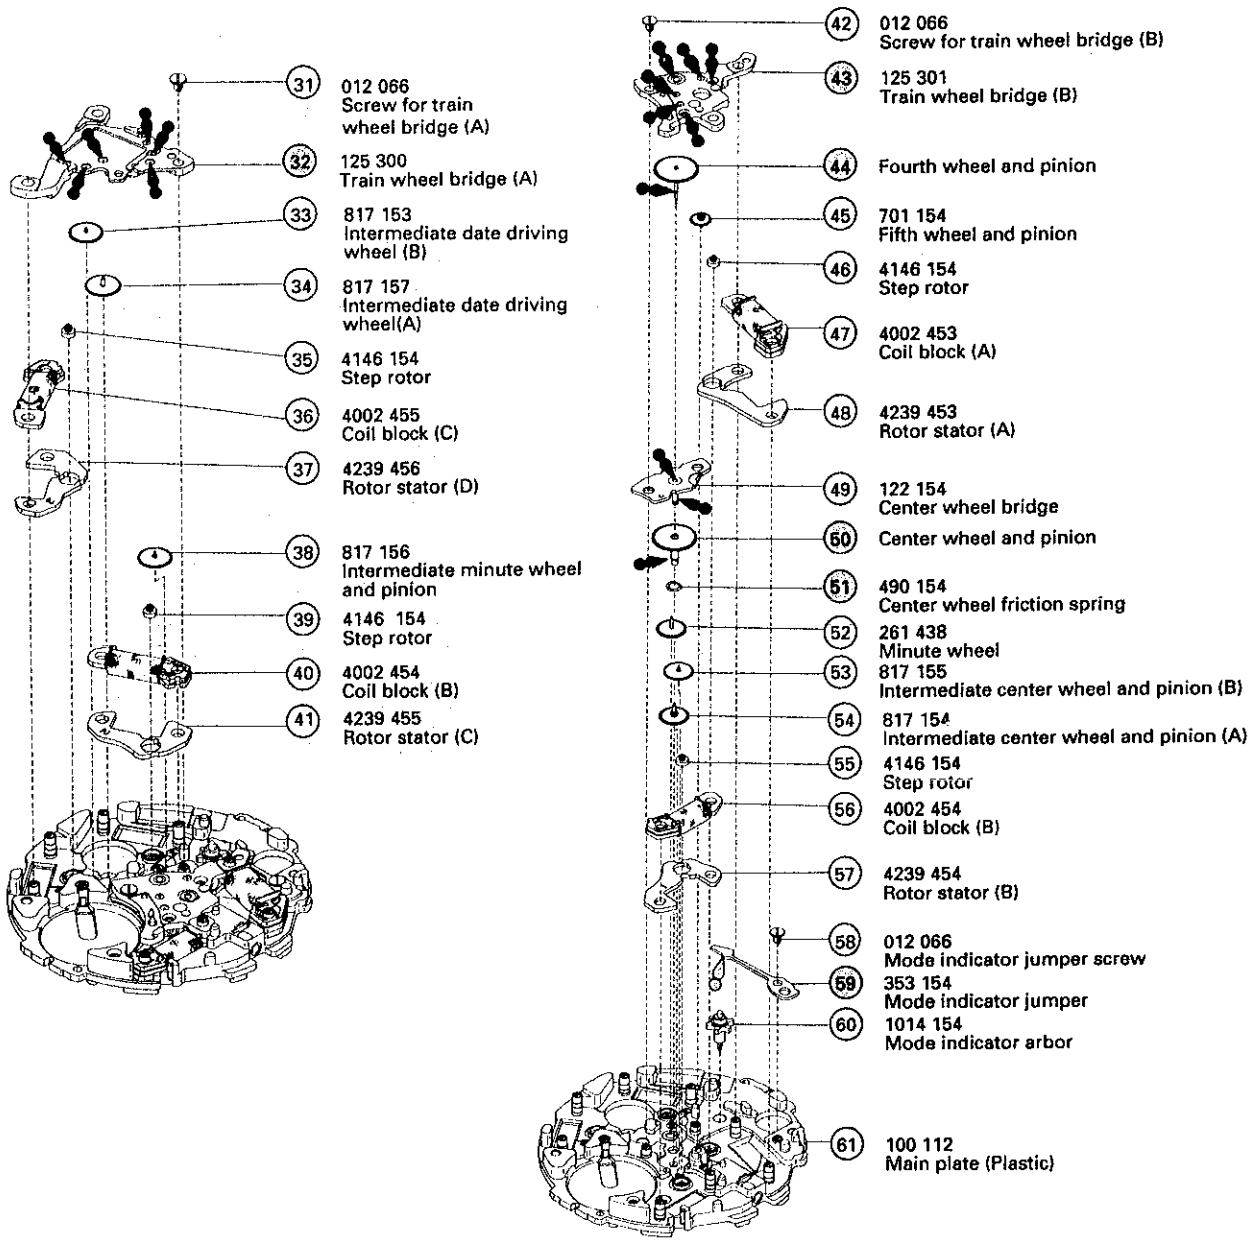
31
012 066
Screw for train wheel bridge (A)

32
125 300
Train wheel bridge (A)

33
817 153
Intermediate date driving wheel (B)

34
817 157
Intermediate date driving wheel(A)

35
4146 154
Step rotor

36
4002 455
Coil block (C)

37
4239 456
Rotor stator (D)

38
817 156
Intermediate minute wheel and pinion

39
4146 154
Step rotor

40
4002 454
Coil block (B)

41
4239 455
Rotor stator (C)

42
012 066
Screw for train wheel bridge (B)

43
125 301
Train wheel bridge (B)

44
Fourth wheel and pinion

45
701 154
Fifth wheel and pinion

46
4146 154
Step rotor

47
4002 453
Coil block (A)

48
4239 453
Rotor stator (A)

49
122 154
Center wheel bridge

50
Center wheel and pinion

51
490 154
Center wheel friction spring

52
261 438
Minute wheel

53
817 155
Intermediate center wheel and pinion (B)

54
817 154
Intermediate center wheel and pinion (A)

55
4146 154
Step rotor

56
4002 454
Coil block (B)

57
4239 454
Rotor stator (B)

58
012 066
Mode indicator jumper screw

59
353 154
Mode indicator jumper

60
1014 154
Mode indicator arbor

61
100 112
Main plate (Plastic)